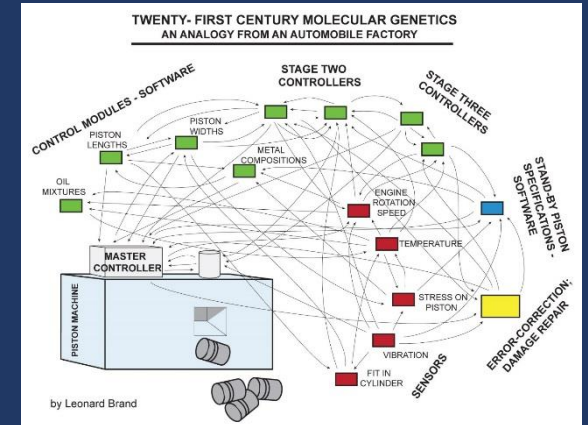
TWENTY- FIRST CENTURY MOLECULAR GENETICS
AN ANALOGY FROM AN AUTOMOBILE FACTORY

CONTROL MODULES - SOFTWARE

STAGE TWO CONTROLLERS

STAGE THREE CONTROLLERS

PISTON LENGTHS

PISTON WIDTHS

METAL COMPOSITIONS

OIL MIXTURES

STAND-BY PISTON SPECIFICATIONS - SOFTWARE

ENGINE ROTATION SPEED

TEMPERATURE

MASTER CONTROLLER

PISTON MACHINE

STRESS ON PISTON

ERROR-CORRECTION: DAMAGE REPAIR

VIBRATION

SENSORS

FIT IN CYLINDER

by Leonard Brand